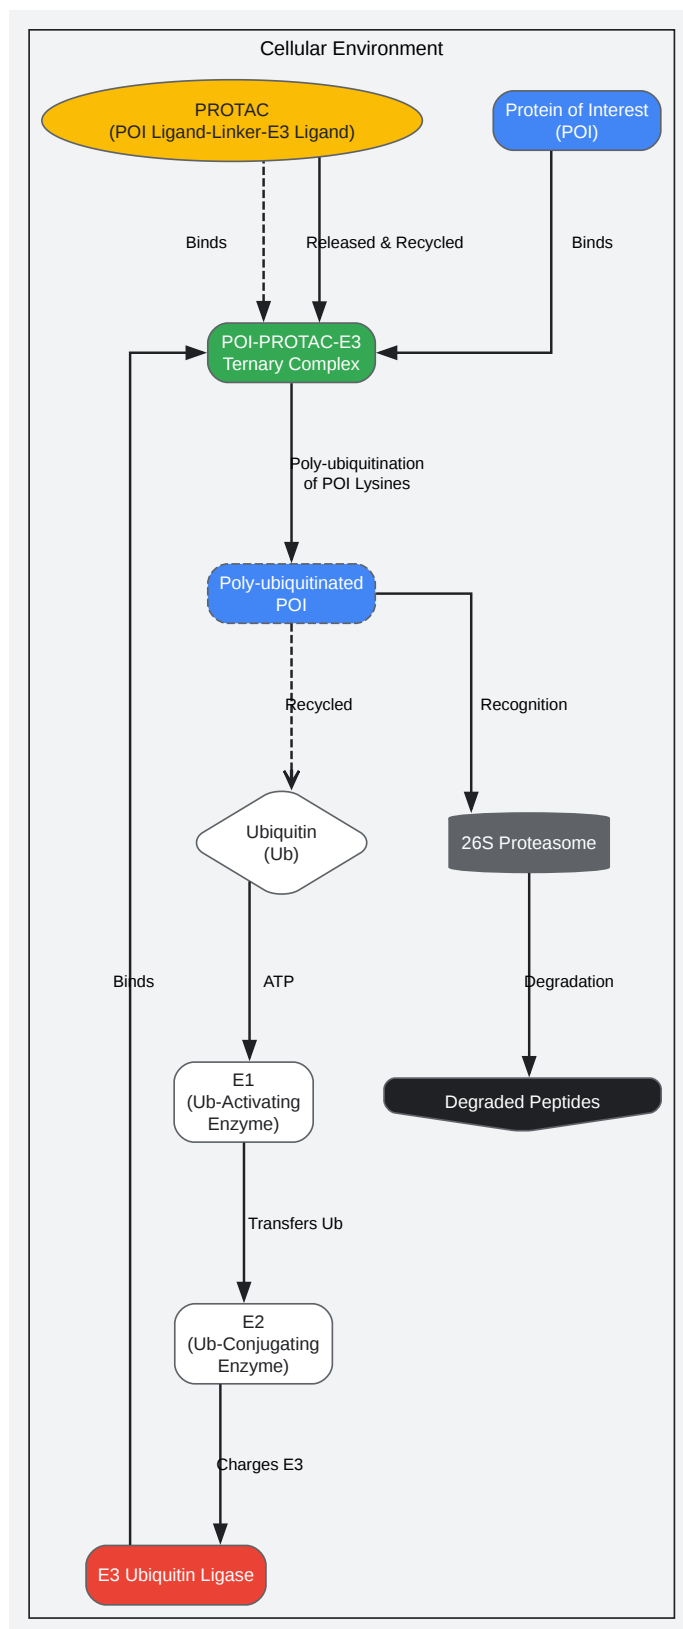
Cellular Environment

PROTAC
(POI Ligand-Linker-E3 Ligand)

Protein of Interest
(POI)

Binds

Released & Recycled

Binds

POI-PROTAC-E3
Ternary Complex

Poly-ubiquitination
of POI Lysines

Poly-ubiquitinated
POI

Recycled

Recognition

Ubiquitin
(Ub)

26S Proteasome

Binds

ATP

Degradation

E1
(Ub-Activating
Enzyme)

Degraded Peptides

Transfers Ub

E2
(Ub-Conjugating
Enzyme)

Charges E3

E3 Ubiquitin Ligase